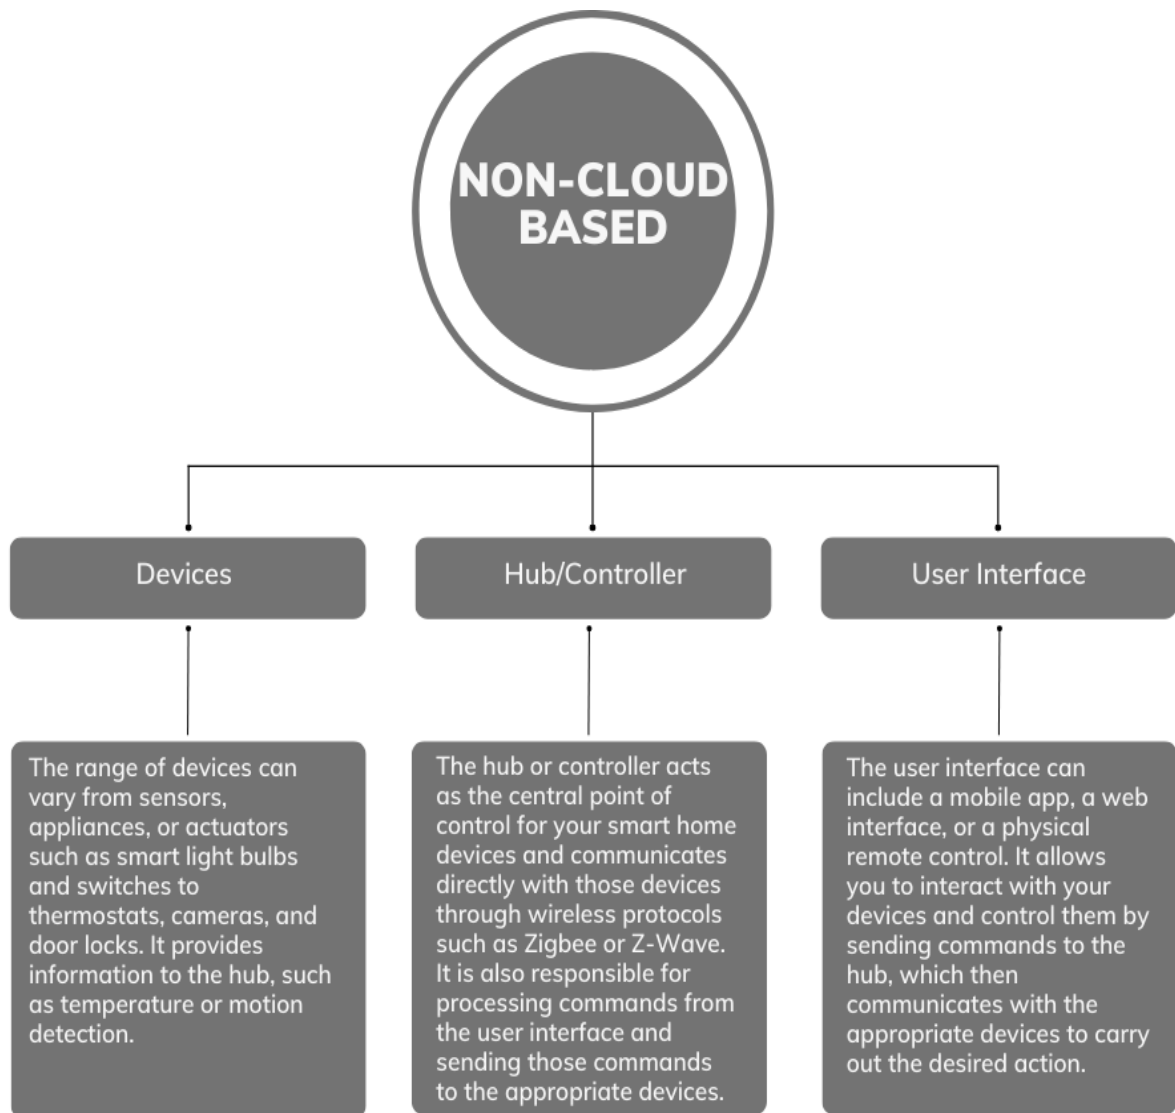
NON-CLOUD BASED

Devices

Hub/Controller

User Interface

The range of devices can vary from sensors, appliances, or actuators such as smart light bulbs and switches to thermostats, cameras, and door locks. It provides information to the hub, such as temperature or motion detection.

The hub or controller acts as the central point of control for your smart home devices and communicates directly with those devices through wireless protocols such as Zigbee or Z-Wave. It is also responsible for processing commands from the user interface and sending those commands to the appropriate devices.

The user interface can include a mobile app, a web interface, or a physical remote control. It allows you to interact with your devices and control them by sending commands to the hub, which then communicates with the appropriate devices to carry out the desired action.